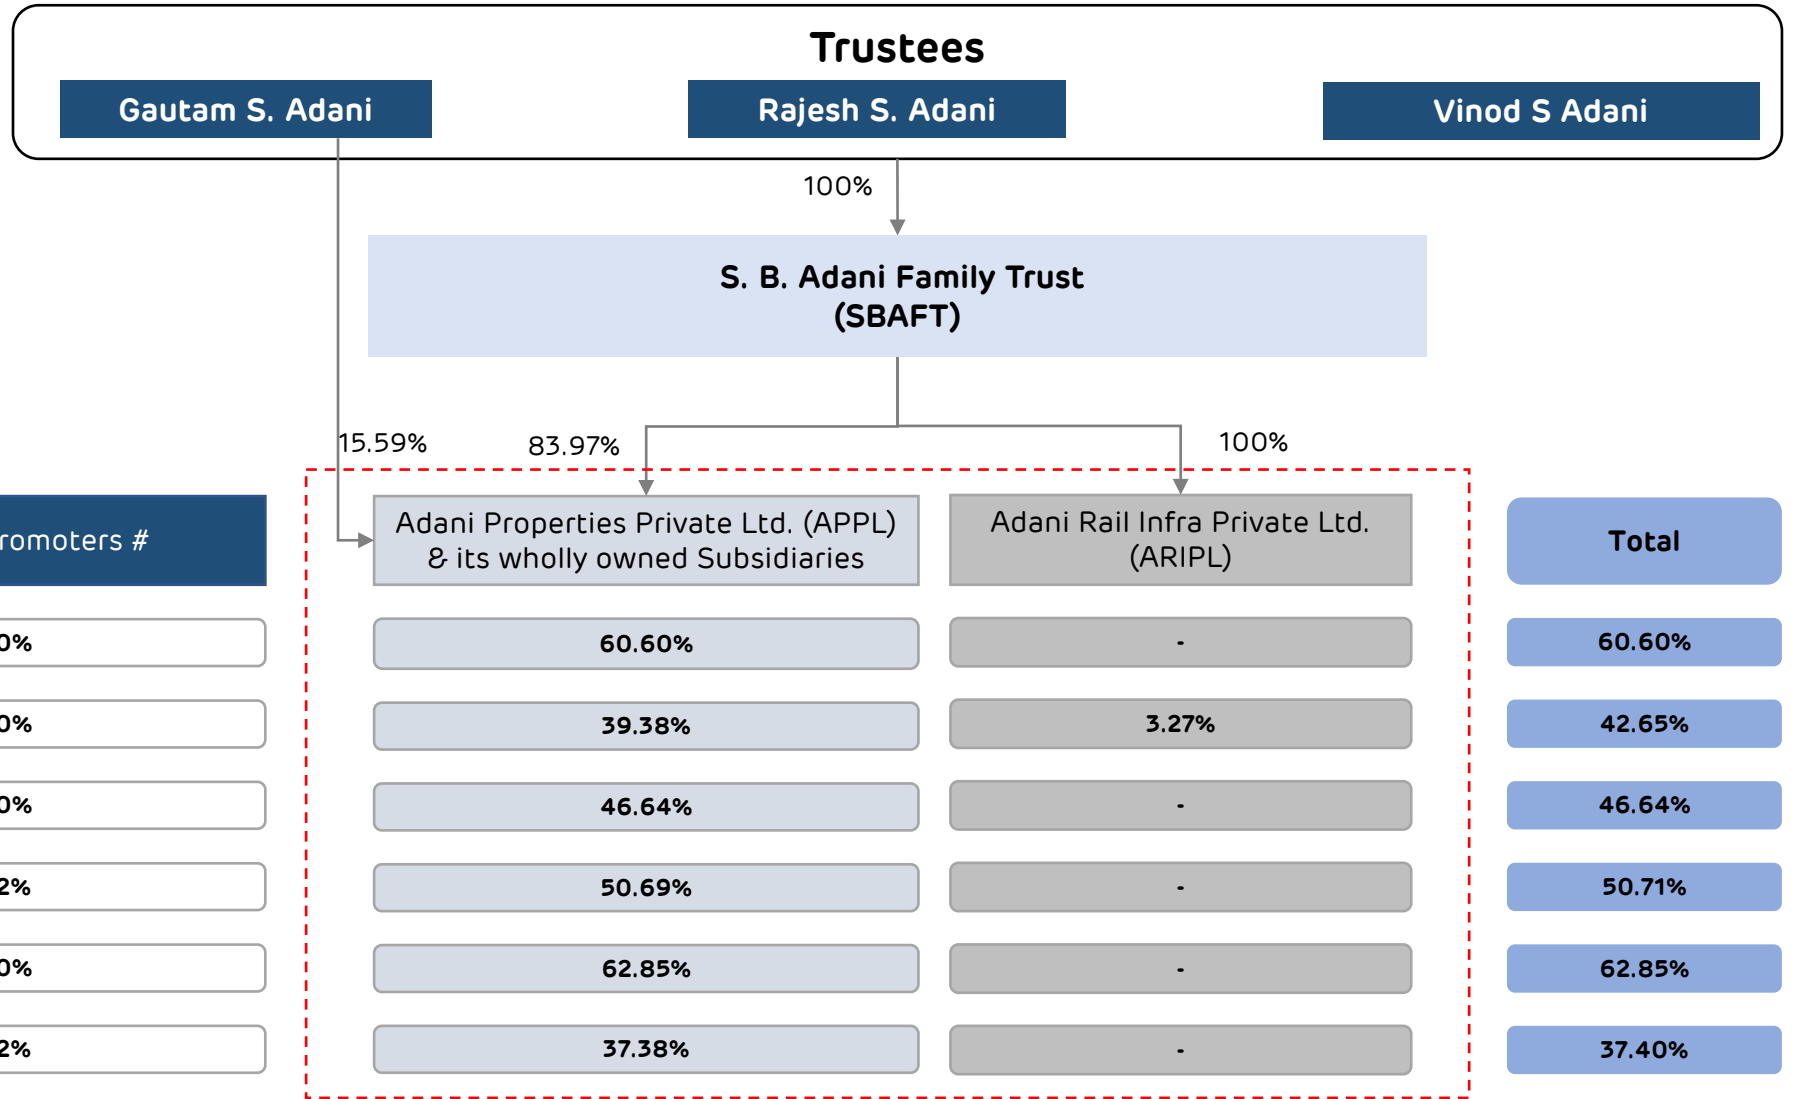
Trustees

Gautam S. Adani

Rajesh S. Adani

Vinod S Adani

100%

S. B. Adani Family Trust (SBAFT)

15.59%

83.97%

100%

romoters #

Adani Properties Private Ltd. (APPL) & its wholly owned Subsidiaries

Adani Rail Infra Private Ltd. (ARIPL)

Total

| romoters # | Adani Properties Private Ltd. (APPL) & its wholly owned Subsidiaries | Adani Rail Infra Private Ltd. (ARIPL) | Total |
|---|---|---|---|
| 0% | 60.60% | - | 60.60% |
| 0% | 39.38% | 3.27% | 42.65% |
| 0% | 46.64% | - | 46.64% |
| 2% | 50.69% | - | 50.71% |
| 0% | 62.85% | - | 62.85% |
| 2% | 37.38% | - | 37.40% |